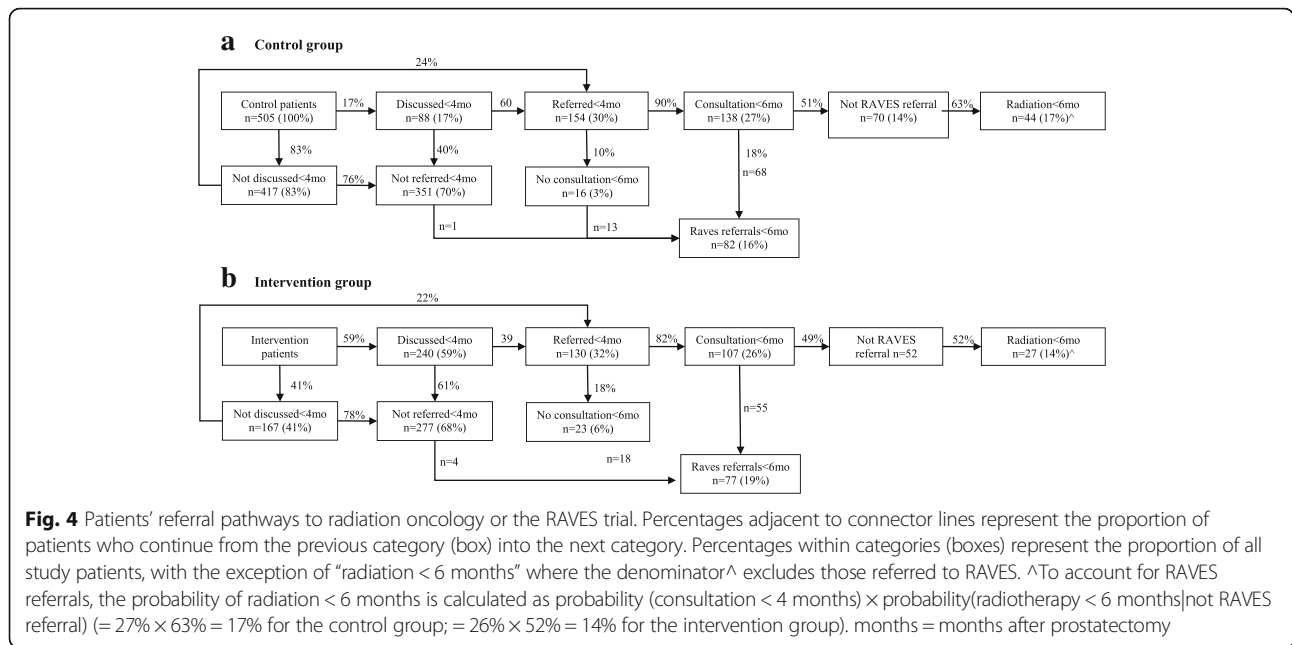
a Control group

24%

Control patients n=505 (100%)

17%

Discussed<4mo n=88 (17%)

60

Referred<4mo n=154 (30%)

90%

Consultation<6mo n=138 (27%)

51%

Not RAVES referral n=70 (14%)

63%

Radiation<6mo n=44 (17%)^

83%

40%

10%

18%

n=68

Not discussed<4mo n=417 (83%)

76%

Not referred<4mo n=351 (70%)

No consultation<6mo n=16 (3%)

n=1

n=13

Raves referrals<6mo n=82 (16%)

b Intervention group

22%

Intervention patients

59%

Discussed<4mo n=240 (59%)

39

Referred<4mo n=130 (32%)

82%

Consultation<6mo n=107 (26%)

49%

Not RAVES referral n=52

52%

Radiation<6mo n=27 (14%)^

41%

61%

18%

n=55

Not discussed<4mo n=167 (41%)

78%

Not referred<4mo n=277 (68%)

No consultation<6mo n=23 (6%)

n=4

n=18

Raves referrals<6mo n=77 (19%)

**Fig. 4** Patients' referral pathways to radiation oncology or the RAVES trial. Percentages adjacent to connector lines represent the proportion of patients who continue from the previous category (box) into the next category. Percentages within categories (boxes) represent the proportion of all study patients, with the exception of "radiation < 6 months" where the denominator^ excludes those referred to RAVES. ^To account for RAVES referrals, the probability of radiation < 6 months is calculated as probability (consultation < 4 months) × probability(radiotherapy < 6 months|not RAVES referral) (= 27% × 63% = 17% for the control group; = 26% × 52% = 14% for the intervention group). months = months after prostatectomy